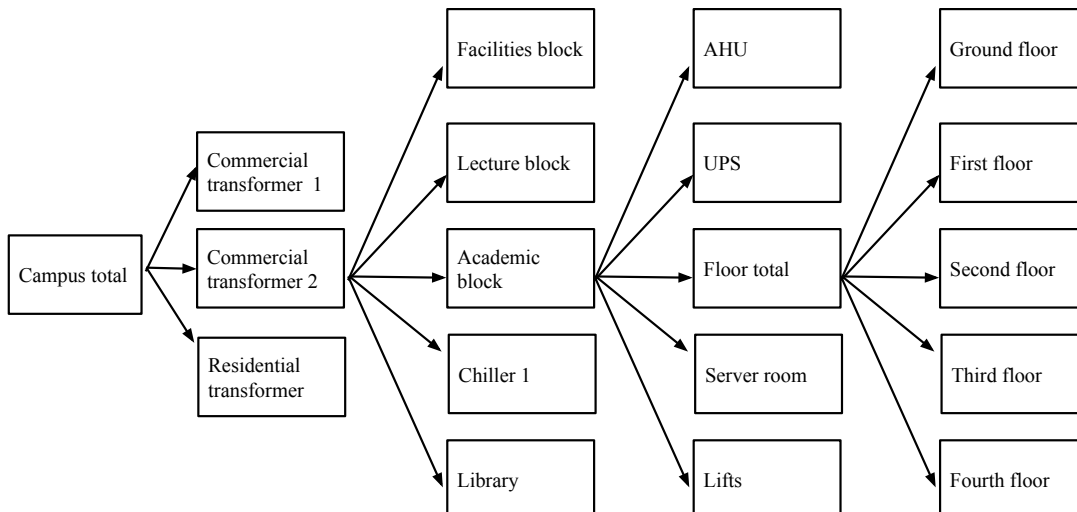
Campus total

Commercial transformer 1

Commercial transformer 2

Residential transformer

Facilities block

Lecture block

Academic block

Chiller 1

Library

AHU

UPS

Floor total

Server room

Lifts

Ground floor

First floor

Second floor

Third floor

Fourth floor